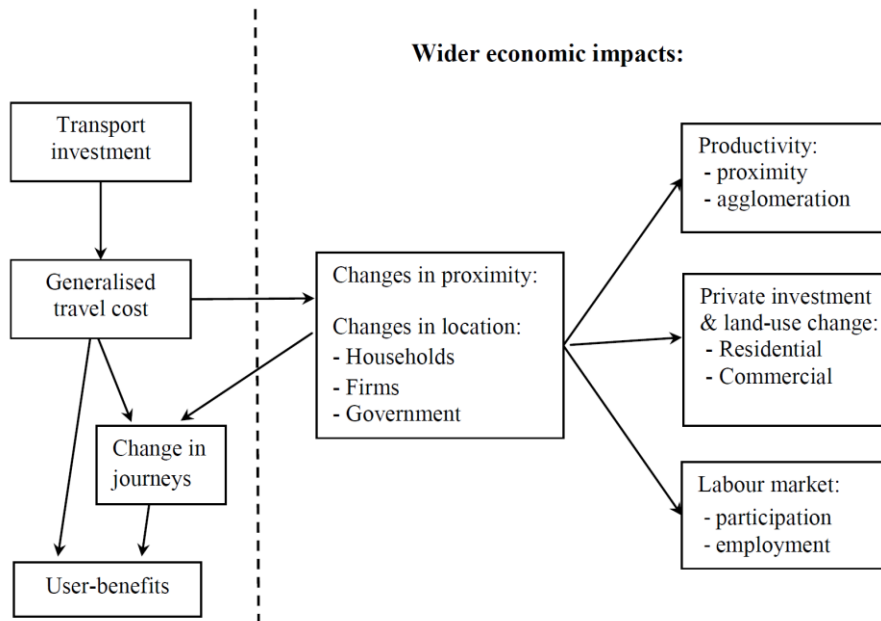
Wider economic impacts:

Transport investment

Generalised travel cost

Change in journeys

User-benefits

Changes in proximity:

Changes in location:
- Households
- Firms
- Government

Productivity:
- proximity
- agglomeration

Private investment & land-use change:
- Residential
- Commercial

Labour market:
- participation
- employment